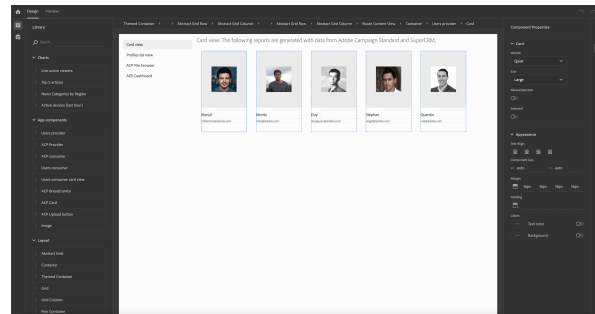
Design Preview

Library

Search

Charts

Live active viewers

Top 5 articles

Menu Categories by Region

Active devices (last hour)

App components

Users provider

ACP Provider

ACP consumer

Users consumer

Users consumer card view

ACP Breadcrumbs

ACP Card

ACP Upload button

Image

Layout

Abstract Grid

Container

Themed Container

Grid

Grid Column

Flex Container

Themed Container > Abstract Grid Row > Abstract Grid Column > Abstract Grid Row > Abstract Grid Column > Router Content View > Container > Users provider > Card

Card view

Profiles list view

ACP File browser

ACP Dashboard

Card view: The following reports are generated with data from Adobe Campaign Standard and SuperCRM.

Manyll

Moritz

Dury

Stephan

Quentin

Component Properties

Card

Variant

Quiet

Size

Large

Allow selection

Selected

Appearance

Text align

Component size

width width

Margin

16px 16px 16px 16px

Padding

Colors

Text color

Background